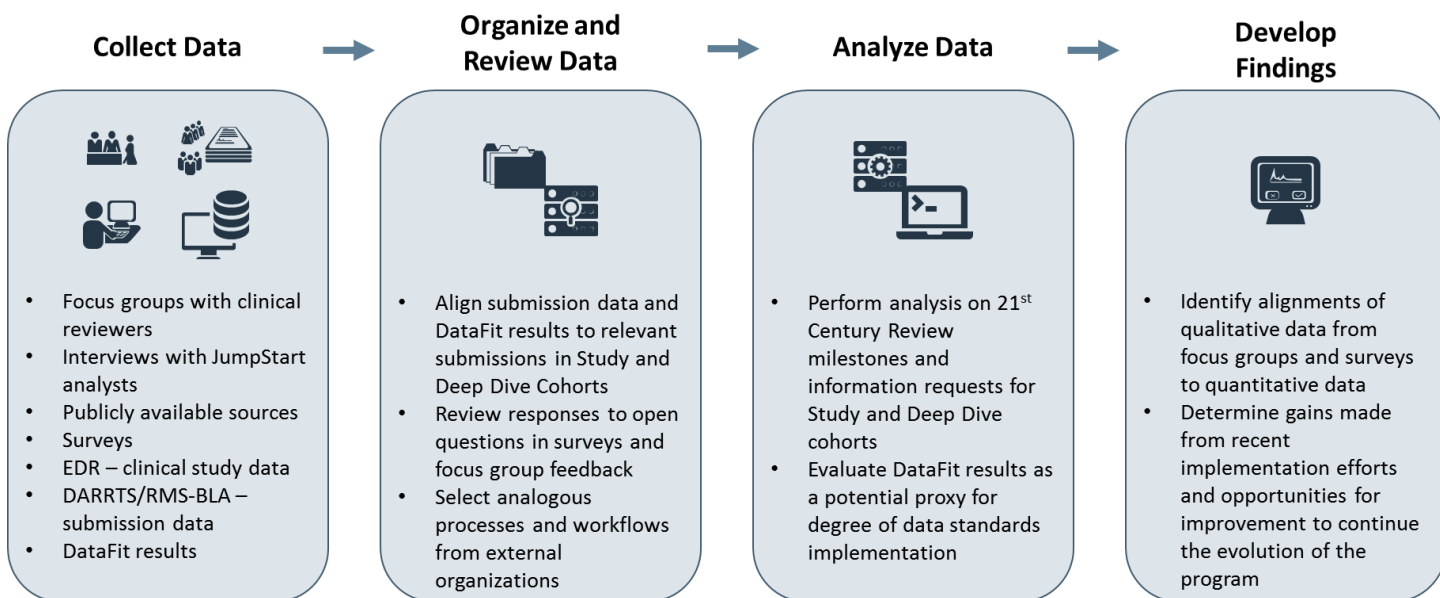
Collect Data

Organize and Review Data

Analyze Data

Develop Findings

- Focus groups with clinical reviewers
- Interviews with JumpStart analysts
- Publicly available sources
- Surveys
- EDR – clinical study data
- DARRTS/RMS-BLA – submission data
- DataFit results

- Align submission data and DataFit results to relevant submissions in Study and Deep Dive Cohorts
- Review responses to open questions in surveys and focus group feedback
- Select analogous processes and workflows from external organizations

- Perform analysis on 21$^{st}$ Century Review milestones and information requests for Study and Deep Dive cohorts
- Evaluate DataFit results as a potential proxy for degree of data standards implementation

- Identify alignments of qualitative data from focus groups and surveys to quantitative data
- Determine gains made from recent implementation efforts and opportunities for improvement to continue the evolution of the program